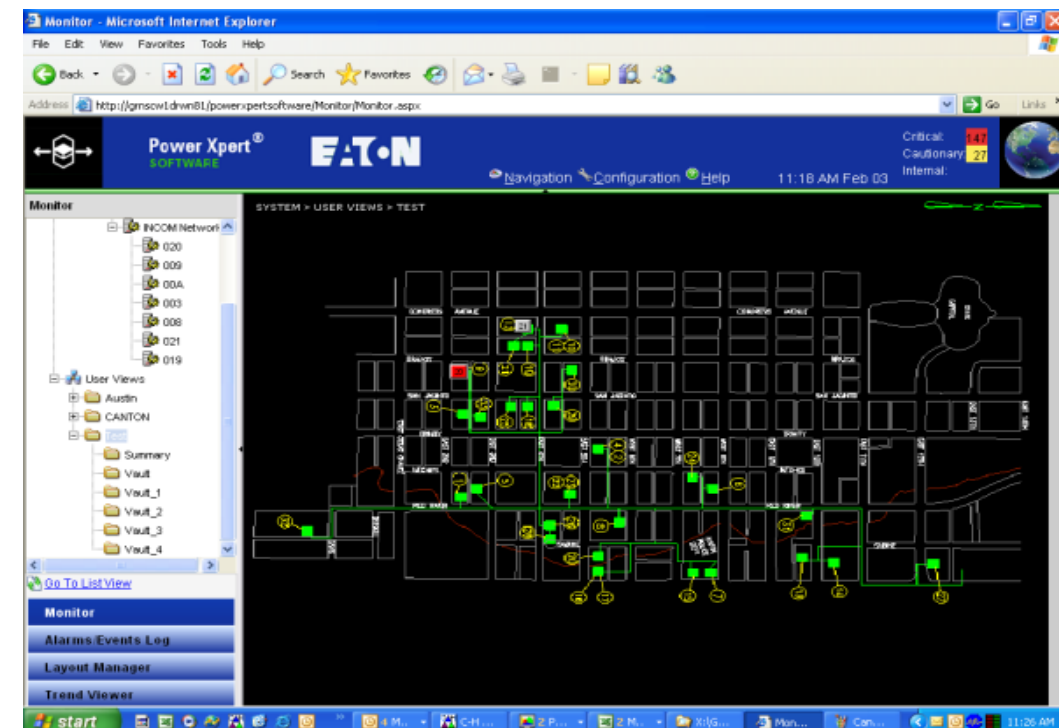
Monitor - Microsoft Internet Explorer

File Edit View Favorites Tools Help

Back Search Favorites

Address http://gmscw1drwn81/powerxpertsoftware/Monitor/Monitor.aspx Go Links

Power Xpert® SOFTWARE

EATON

Navigation Configuration Help 11:18 AM Feb 03

Critical: 147
Cautionary: 27
Internal:

Monitor

INCOM Network
020
009
00A
003
008
021
019
User Views
Austin
CANTON
Test
Summary
Vault
Vault_1
Vault_2
Vault_3
Vault_4

Go To List View

Monitor
Alarms/Events Log
Layout Manager
Trend Viewer

SYSTEM > USER VIEWS > TEST

start 4 M... C-H... 2 P... 2 M... X:\G... Mon... Can... 11:26 AM